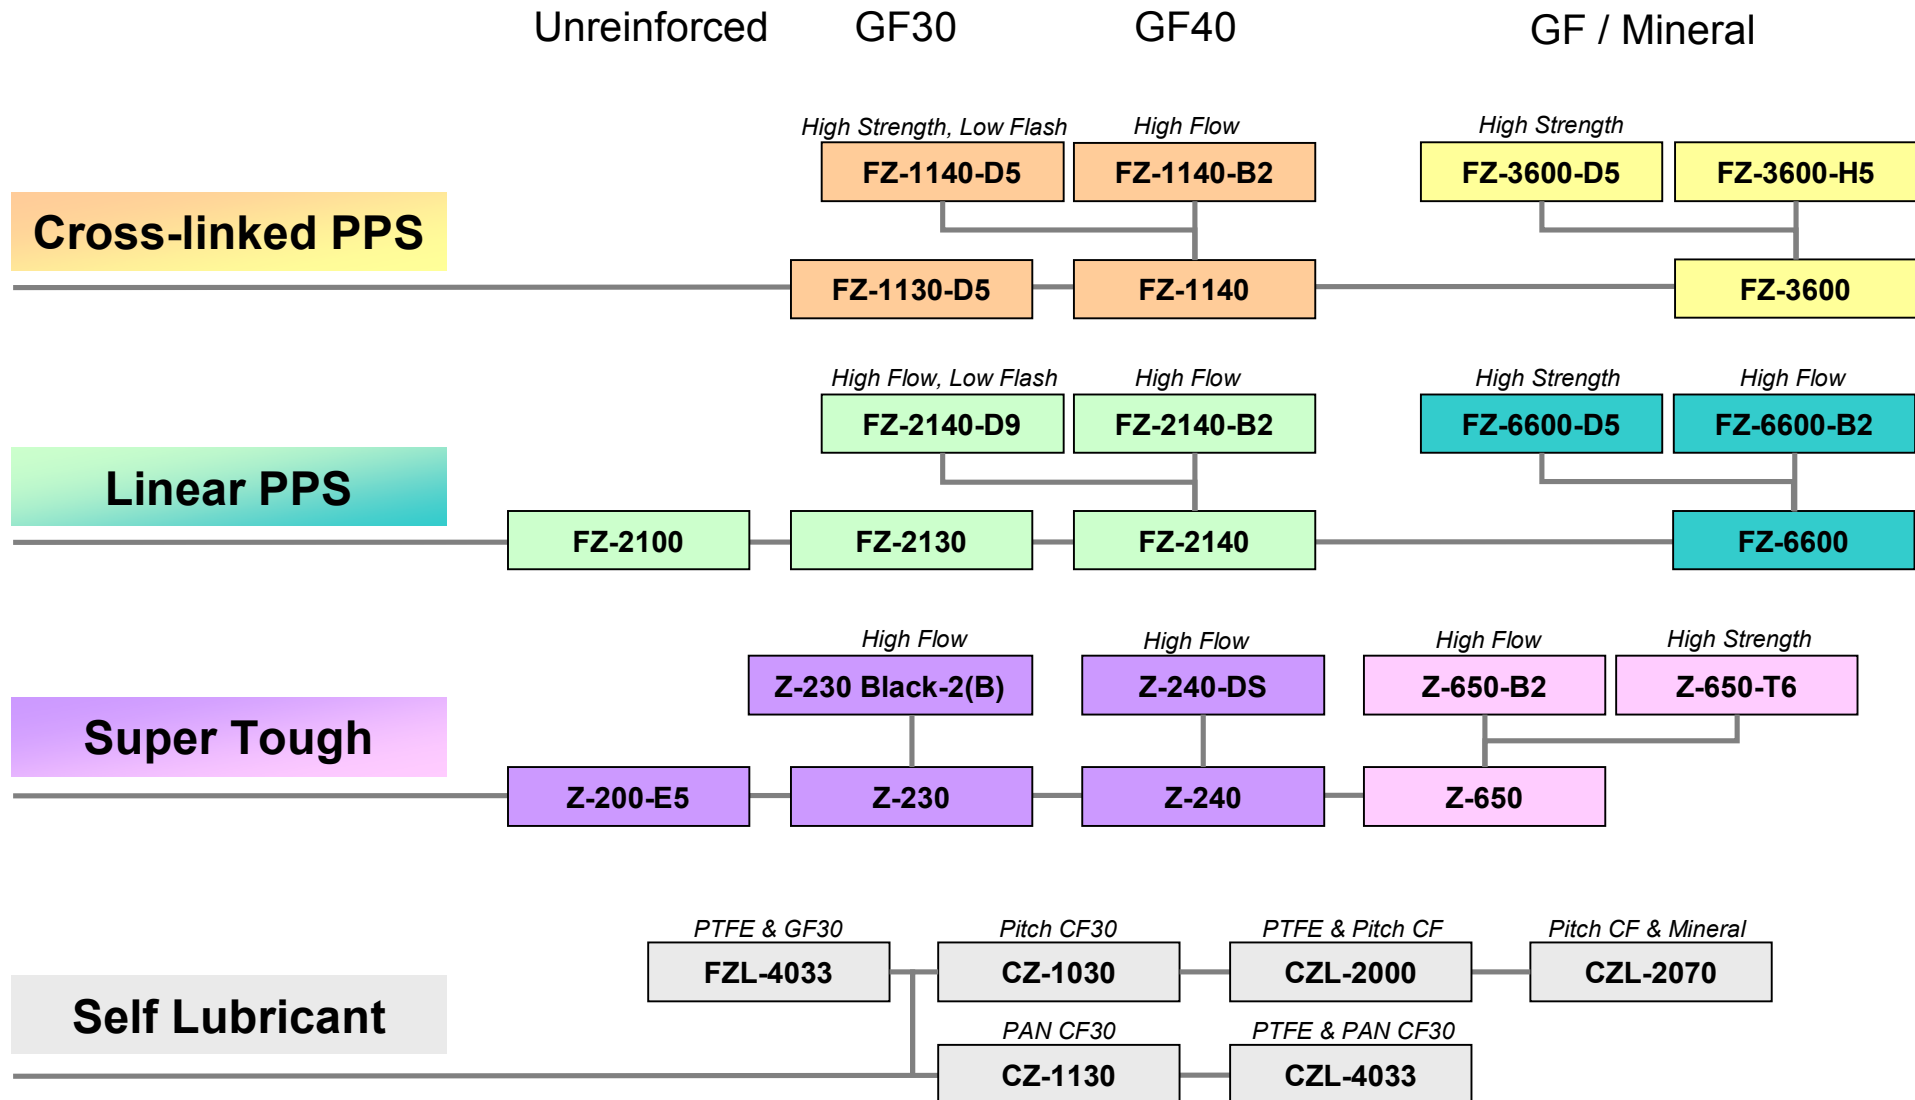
Unreinforced GF30 GF40 GF / Mineral

High Strength, Low Flash
FZ-1140-D5
High Flow
FZ-1140-B2
High Strength
FZ-3600-D5
FZ-3600-H5

Cross-linked PPS
FZ-1130-D5
FZ-1140
FZ-3600

High Flow, Low Flash
FZ-2140-D9
High Flow
FZ-2140-B2
High Strength
FZ-6600-D5
High Flow
FZ-6600-B2

Linear PPS
FZ-2100
FZ-2130
FZ-2140
FZ-6600

High Flow
Z-230 Black-2(B)
High Flow
Z-240-DS
High Flow
Z-650-B2
High Strength
Z-650-T6

Super Tough
Z-200-E5
Z-230
Z-240
Z-650

PTFE & GF30
FZL-4033
Pitch CF30
CZ-1030
PTFE & Pitch CF
CZL-2000
Pitch CF & Mineral
CZL-2070

Self Lubricant
PAN CF30
CZ-1130
PTFE & PAN CF30
CZL-4033